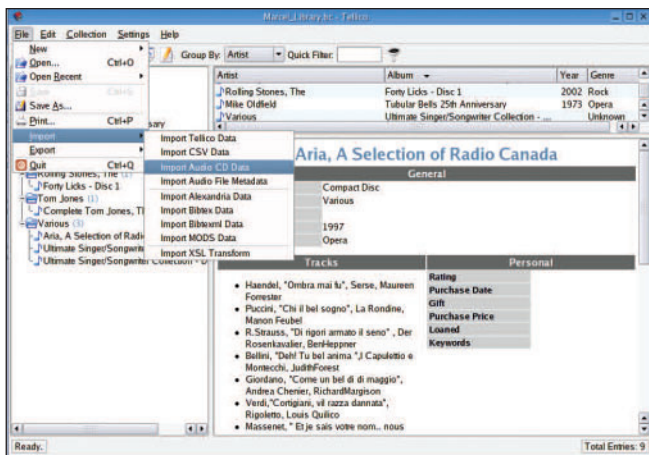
Marcel_Library.tc - Tellico

File Edit Collection Settings Help

New
Open... Ctrl+O
Open Recent
Save Ctrl+S
Save As...
Print... Ctrl+P
Import
Export
Quit Ctrl+Q

Group By: Artist Quick Filter:

Import Tellico Data
Import CSV Data
Import Audio CD Data
Import Audio File Metadata
Import Alexandria Data
Import Bibtex Data
Import Bibtexml Data
Import MODS Data
Import XSL Transform

| Artist | Album | Year | Genre |
|---|---|---|---|
| Rolling Stones, The | Forty Licks - Disc 1 | 2002 | Rock |
| Mike Oldfield | Tubular Bells 25th Anniversary | 1973 | Opera |
| Various | Ultimate Singer/Songwriter Collection - ... | | Unknown |

Rolling Stones, The (1)
Forty Licks - Disc 1
Tom Jones (1)
Complete Tom Jones, Th
Various (3)
Aria, A Selection of Radi
Ultimate Singer/Songwrit
Ultimate Singer/Songwriter Collection - D

Aria, A Selection of Radio Canada

General

Compact Disc
Various
1997
Opera

Tracks

• Haendel, "Ombra mai fu", Serse, Maureen Forrester
• Puccini, "Chi il bel sogno", La Rondine, Manon Feubel
• R.Strauss, "Di rigori armato il seno" , Der Rosenkavalier, BenHeppner
• Bellini, "Deh! Tu bel anima ",I Capuletti e Montecchi, JudithForest
• Giordano, "Come un bel di di maggio", Andrea Chenier, RichardMargison
• Verdi,"Cortigiani, vil razza dannata", Rigoletto, Louis Quilico
• Massenet, " Et je sais votre nom.. nous

Personal

Rating
Purchase Date
Gift
Purchase Price
Loaned
Keywords

Ready.

Total Entries: 9